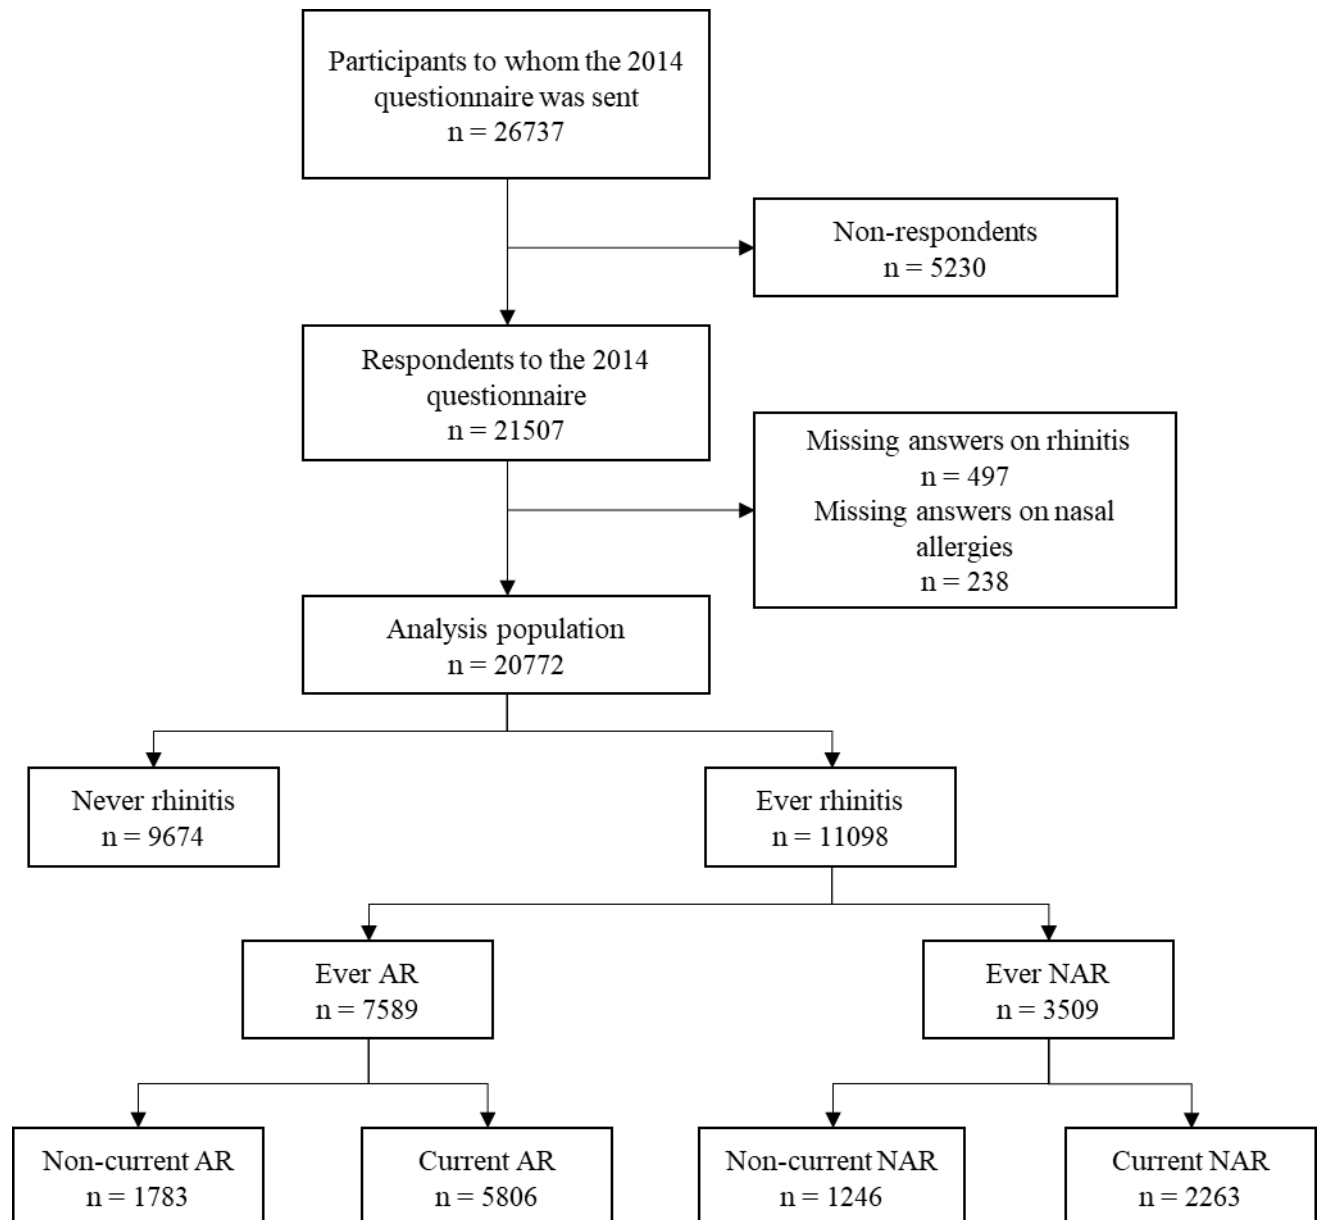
Participants to whom the 2014 questionnaire was sent
n = 26737

Non-respondents
n = 5230

Respondents to the 2014 questionnaire
n = 21507

Missing answers on rhinitis
n = 497
Missing answers on nasal allergies
n = 238

Analysis population
n = 20772

Never rhinitis
n = 9674

Ever rhinitis
n = 11098

Ever AR
n = 7589

Ever NAR
n = 3509

Non-current AR
n = 1783

Current AR
n = 5806

Non-current NAR
n = 1246

Current NAR
n = 2263